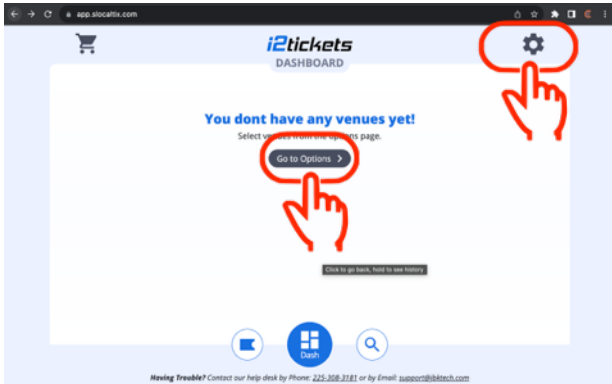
app.slocaltix.com

i2tickets
DASHBOARD

You dont have any venues yet!
Select v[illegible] from the options page.

Go to Options >

Click to go back, hold to see history

Dash

Having Trouble? Contact our help desk by Phone: 225-308-3181 or by Email: support@ibktech.com